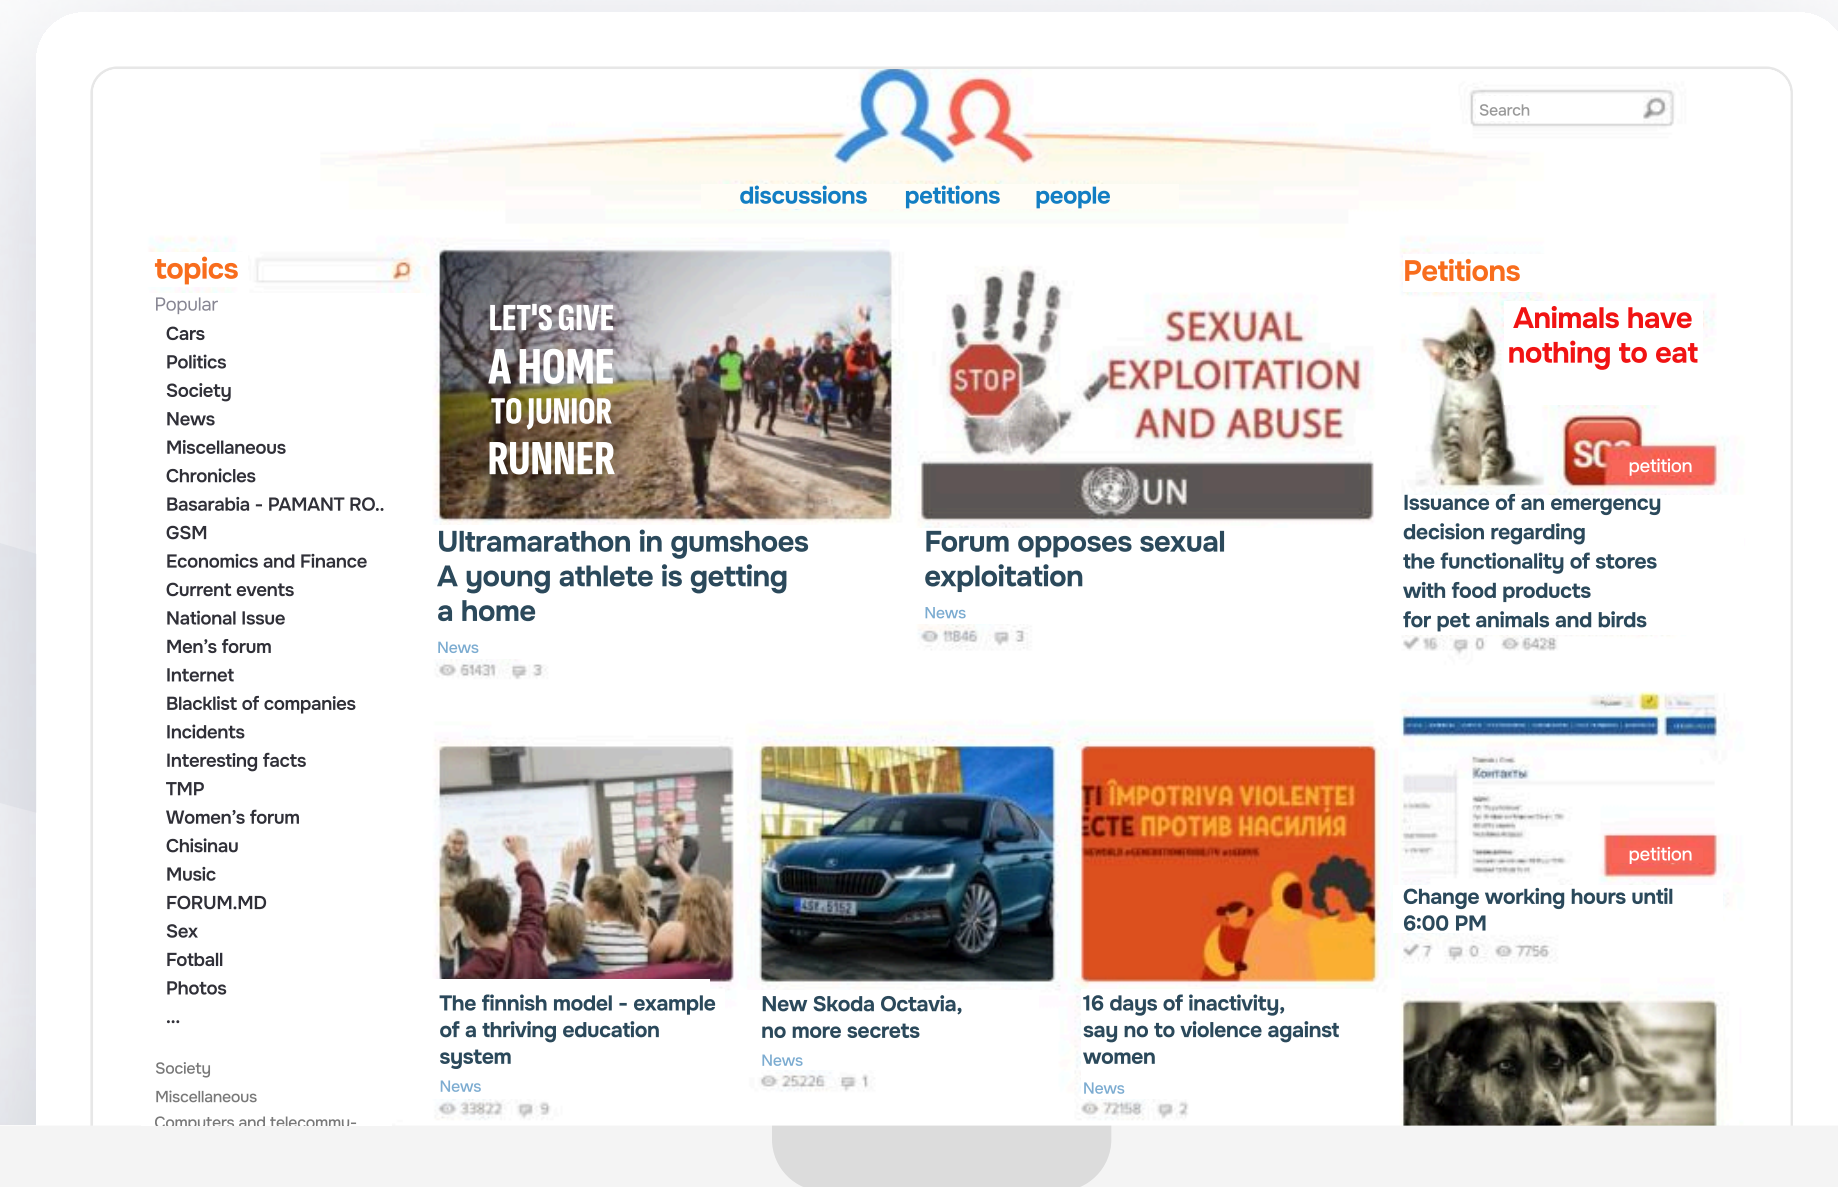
Search

discussions petitions people

topics

Popular

Cars
Politics
Society
News
Miscellaneous
Chronicles
Basarabia - PAMANT RO..
GSM
Economics and Finance
Current events
National Issue
Men's forum
Internet
Blacklist of companies
Incidents
Interesting facts
TMP
Women's forum
Chisinau
Music
FORUM.MD
Sex
Fotball
Photos
...

Society
Miscellaneous
Computers and telecommu-

LET'S GIVE A HOME TO JUNIOR RUNNER

Ultramarathon in gumshoes A young athlete is getting a home

News
61431 3

STOP SEXUAL EXPLOITATION AND ABUSE UN

Forum opposes sexual exploitation

News
11846 3

Petitions

Animals have nothing to eat
SOS petition

Issuance of an emergency decision regarding the functionality of stores with food products for pet animals and birds

16 0 6428

Контакты

petition

Change working hours until 6:00 PM

7 0 7756

The finnish model - example of a thriving education system

News
33822 9

New Skoda Octavia, no more secrets

News
25226 1

ÎMPOTRIVA VIOLENȚEI ПРОТИВ НАСИЛИЯ

16 days of inactivity, say no to violence against women

News
72158 2